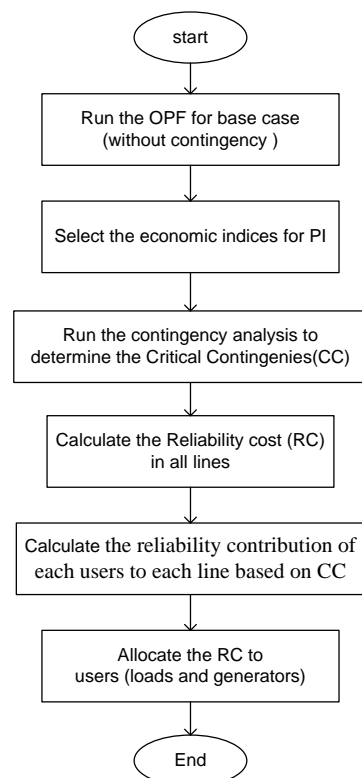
start

Run the OPF for base case (without contingency )

Select the economic indices for PI

Run the contingency analysis to determine the Critical Contingenies(CC)

Calculate the Reliability cost (RC) in all lines

Calculate the reliability contribution of each users to each line based on CC

Allocate the RC to users (loads and generators)

End